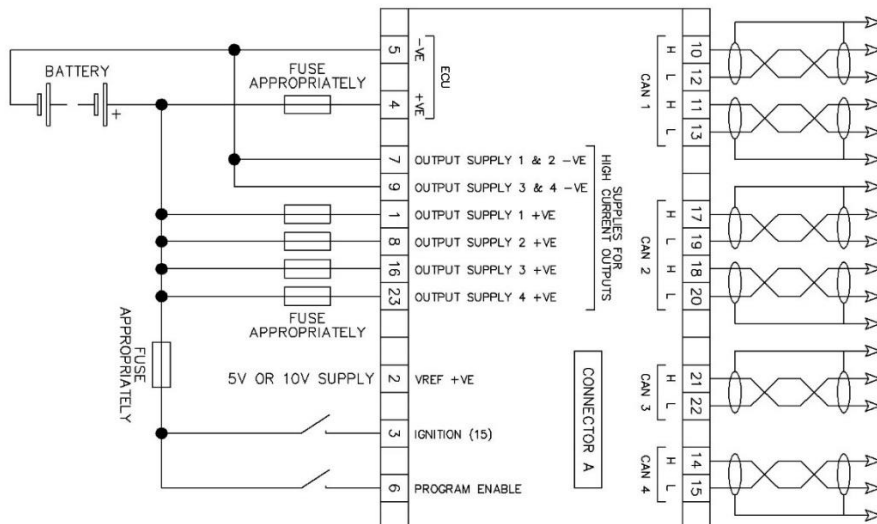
BATTERY

+

FUSE APPROPRIATELY

5

-VE

ECU

4

+VE

7 OUTPUT SUPPLY 1 & 2 -VE

9 OUTPUT SUPPLY 3 & 4 -VE

1 OUTPUT SUPPLY 1 +VE

8 OUTPUT SUPPLY 2 +VE

16 OUTPUT SUPPLY 3 +VE

23 OUTPUT SUPPLY 4 +VE

SUPPLIES FOR HIGH CURRENT OUTPUTS

FUSE APPROPRIATELY

FUSE APPROPRIATELY

5V OR 10V SUPPLY

2 VREF +VE

3 IGNITION (15)

6 PROGRAM ENABLE

CONNECTOR A

CAN 1

H 10

L 12

H 11

L 13

CAN 2

H 17

L 19

H 18

L 20

CAN 3

H 21

L 22

CAN 4

H 14

L 15